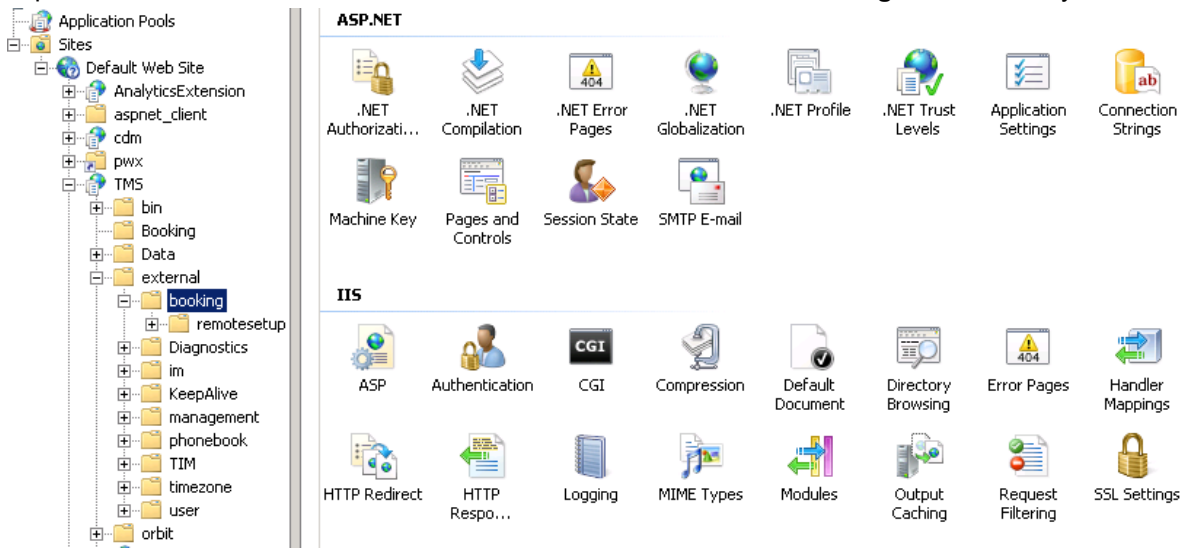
Application Pools
Sites
Default Web Site
AnalyticsExtension
aspnet_client
cdm
pwx
TMS
bin
Booking
Data
external
booking
remotesetup
Diagnostics
im
KeepAlive
management
phonebook
TIM
timezone
user
orbit

ASP.NET

.NET Authorizati...
.NET Compilation
404
.NET Error Pages
.NET Globalization
.NET Profile
.NET Trust Levels
Application Settings
ab
Connection Strings
Machine Key
Pages and Controls
Session State
SMTP E-mail

IIS

ASP
Authentication
CGI
CGI
Compression
Default Document
Directory Browsing
404
Error Pages
Handler Mappings
HTTP Redirect
HTTP Respo...
Logging
MIME Types
Modules
Output Caching
Request Filtering
SSL Settings